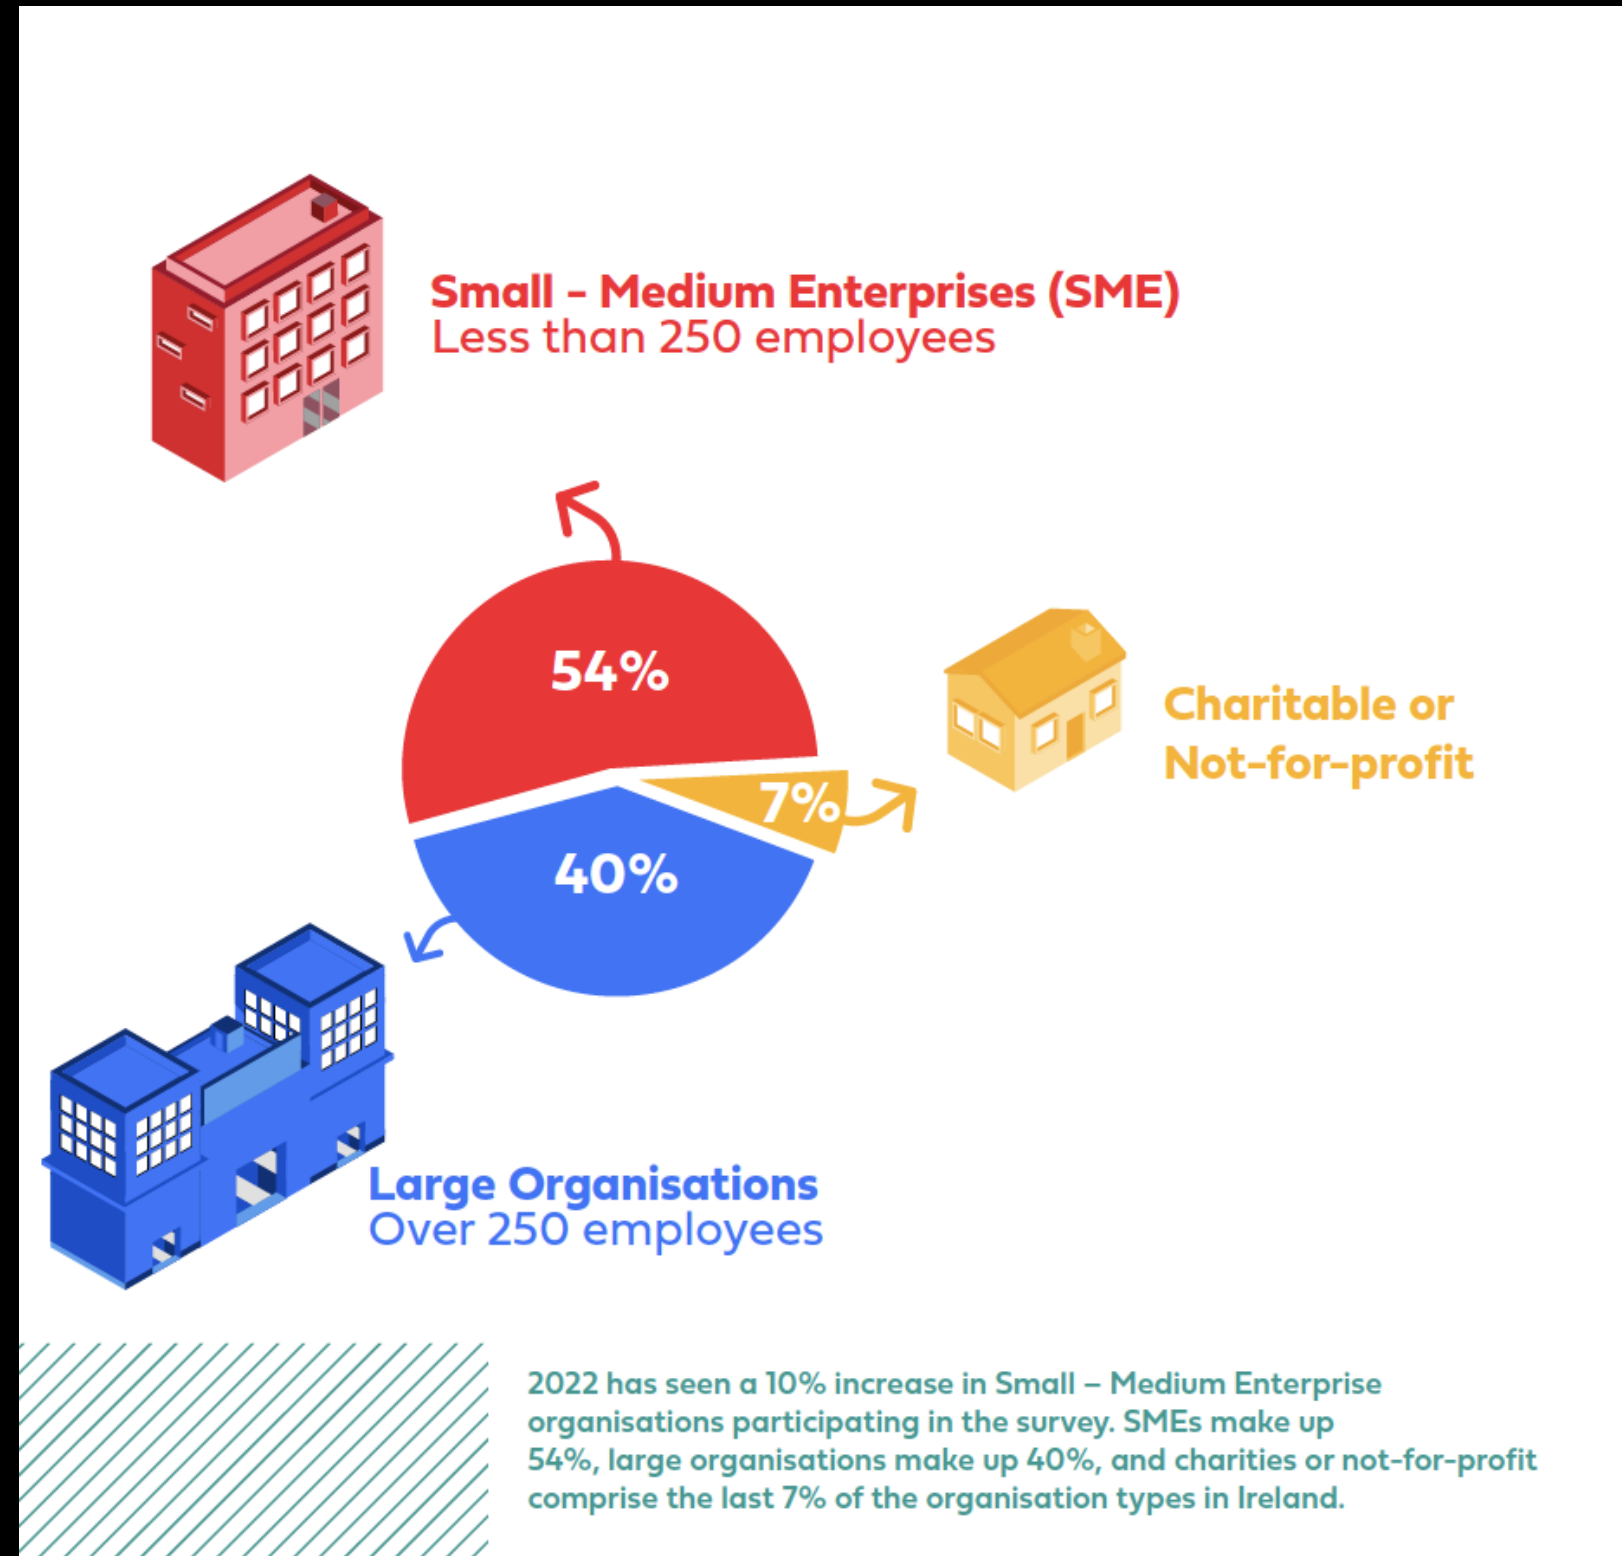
Small - Medium Enterprises (SME)
Less than 250 employees

54%

7%

40%

Charitable or Not-for-profit

Large Organisations
Over 250 employees

2022 has seen a 10% increase in Small – Medium Enterprise organisations participating in the survey. SMEs make up 54%, large organisations make up 40%, and charities or not-for-profit comprise the last 7% of the organisation types in Ireland.